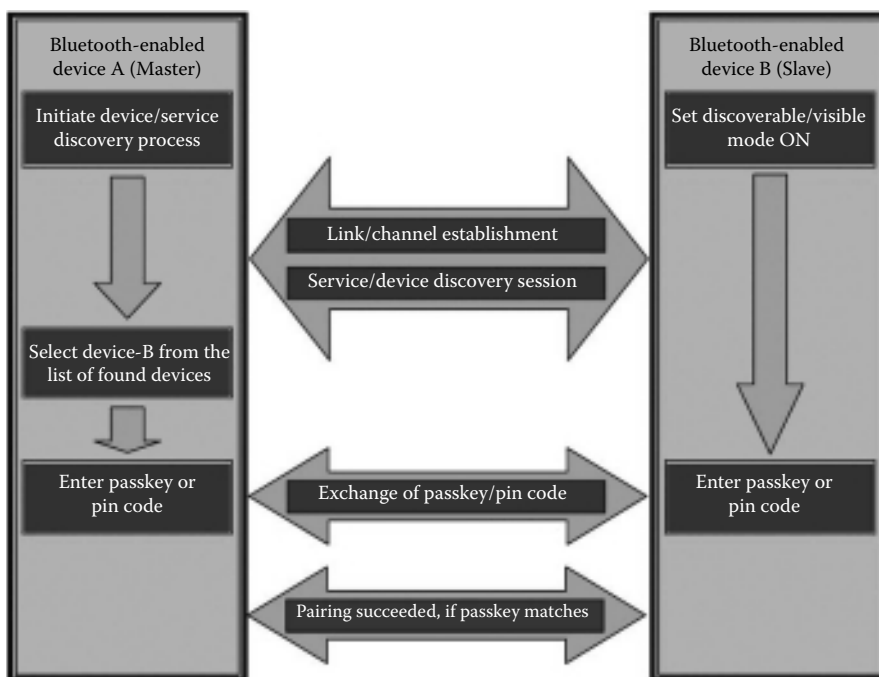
Bluetooth-enabled device A (Master)

Initiate device/service discovery process

Select device-B from the list of found devices

Enter passkey or pin code

Link/channel establishment

Service/device discovery session

Exchange of passkey/pin code

Pairing succeeded, if passkey matches

Bluetooth-enabled device B (Slave)

Set discoverable/visible mode ON

Enter passkey or pin code